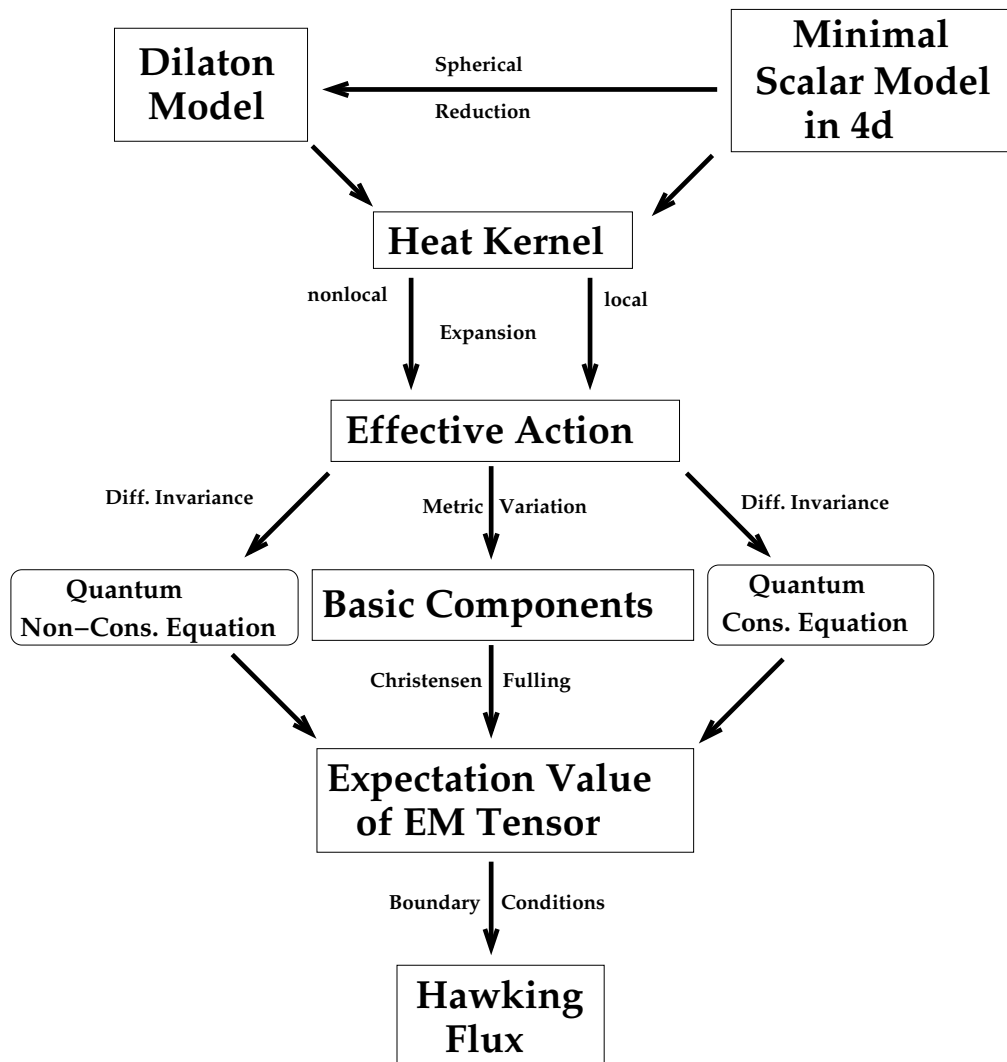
Dilaton Model

Spherical Reduction

Minimal Scalar Model in 4d

Heat Kernel

nonlocal

Expansion

local

Effective Action

Diff. Invariance

Metric Variation

Diff. Invariance

Quantum Non−Cons. Equation

Basic Components

Quantum Cons. Equation

Christensen Fulling

Expectation Value of EM Tensor

Boundary Conditions

Hawking Flux